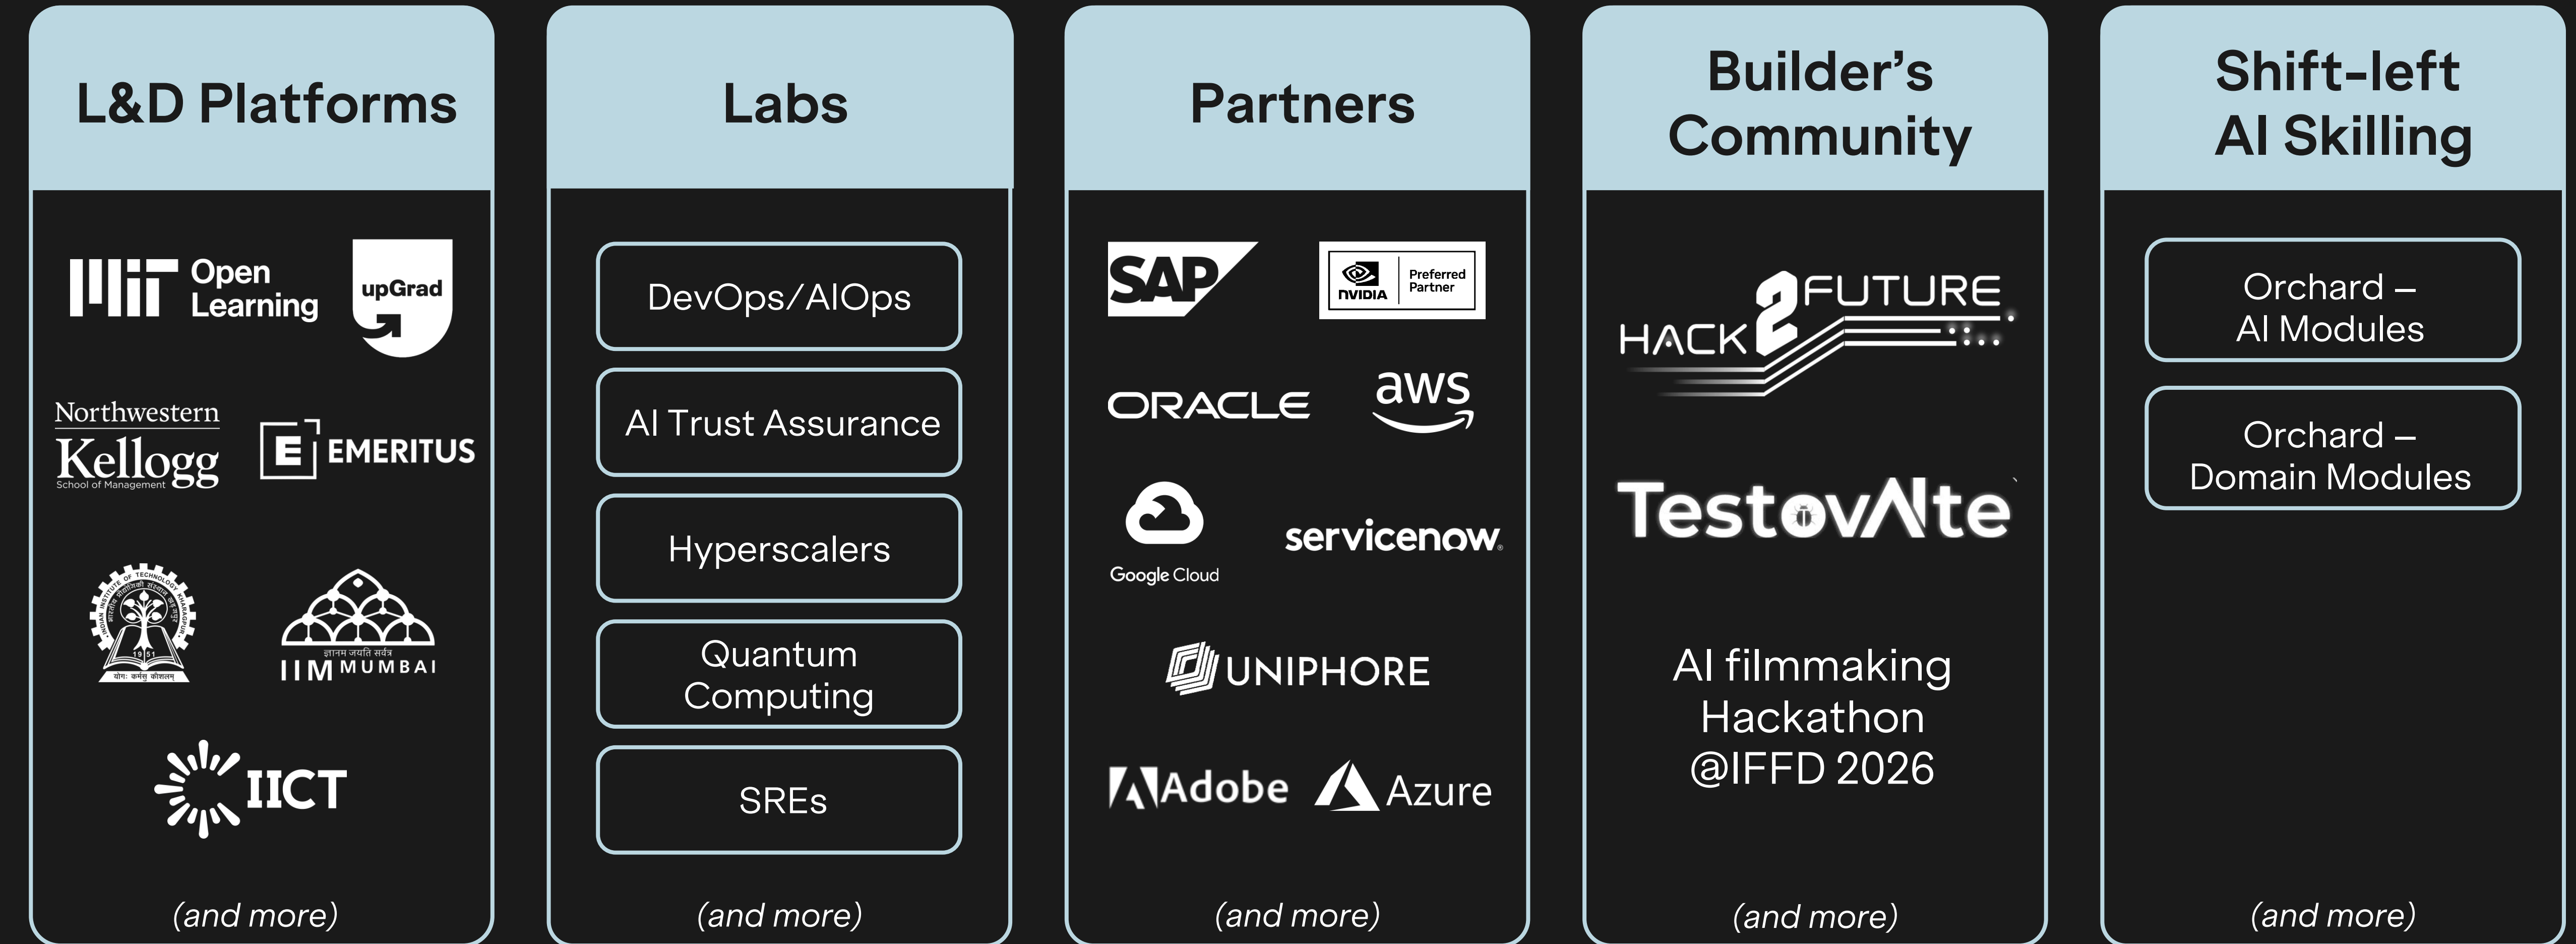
L&D Platforms

MIT Open Learning

upGrad

Northwestern Kellogg School of Management

E EMERITUS

INDIAN INSTITUTE OF TECHNOLOGY KHARAGPUR
1951
योगः कर्मसु कौशलम्

ज्ञानम् जयति सर्वत्र
IIM MUMBAI

IICT

(and more)

Labs

DevOps/AIOps

AI Trust Assurance

Hyperscalers

Quantum Computing

SREs

(and more)

Partners

SAP

NVIDIA Preferred Partner

ORACLE

aws

Google Cloud

servicenow

UNIPHORE

Adobe

Azure

(and more)

Builder's Community

HACK 2 FUTURE

TestovAlte

AI filmmaking Hackathon @IFFD 2026

(and more)

Shift-left AI Skilling

Orchard – AI Modules

Orchard – Domain Modules

(and more)